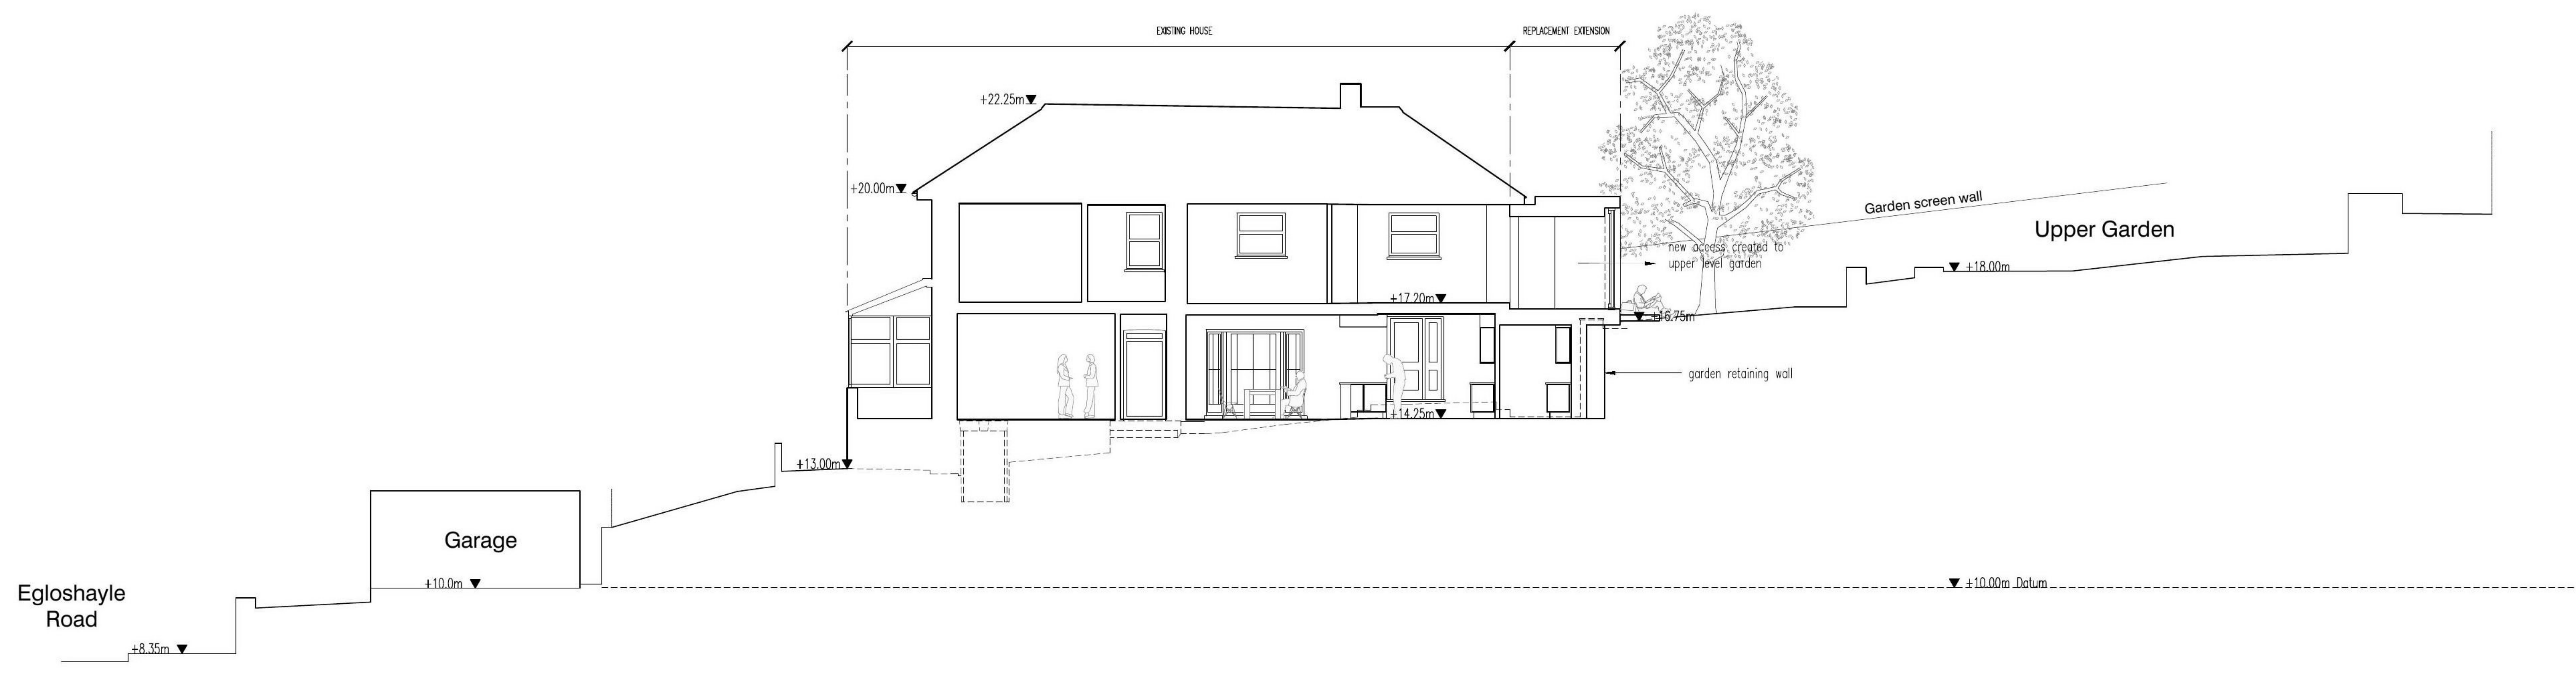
EXISTING HOUSE

REPLACEMENT EXTENSION

+22.25m

+20.00m

Garden screen wall

Upper Garden

new access created to upper level garden

+18.00m

+17.20m

+16.75m

garden retaining wall

+14.25m

+13.00m

Garage

+10.0m

+10.00m Datum

Egloshayle Road

+8.35m